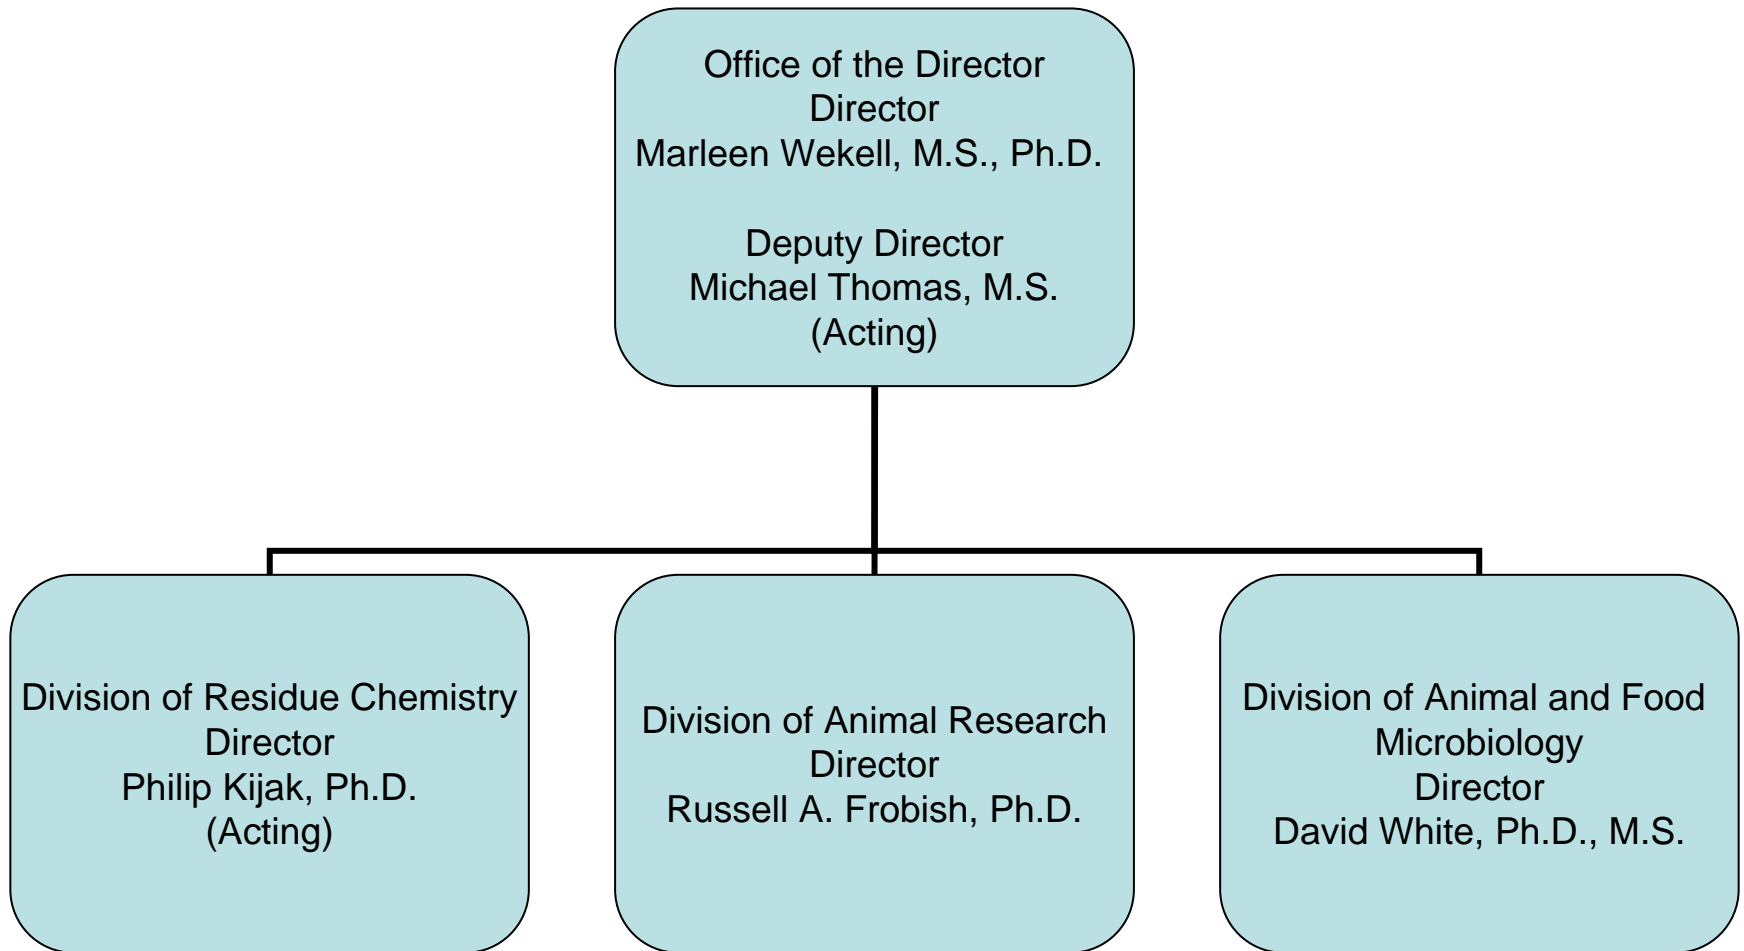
Office of the Director
Director
Marleen Wekell, M.S., Ph.D.

Deputy Director
Michael Thomas, M.S.
(Acting)

Division of Residue Chemistry
Director
Philip Kijak, Ph.D.
(Acting)

Division of Animal Research
Director
Russell A. Frobish, Ph.D.

Division of Animal and Food Microbiology
Director
David White, Ph.D., M.S.